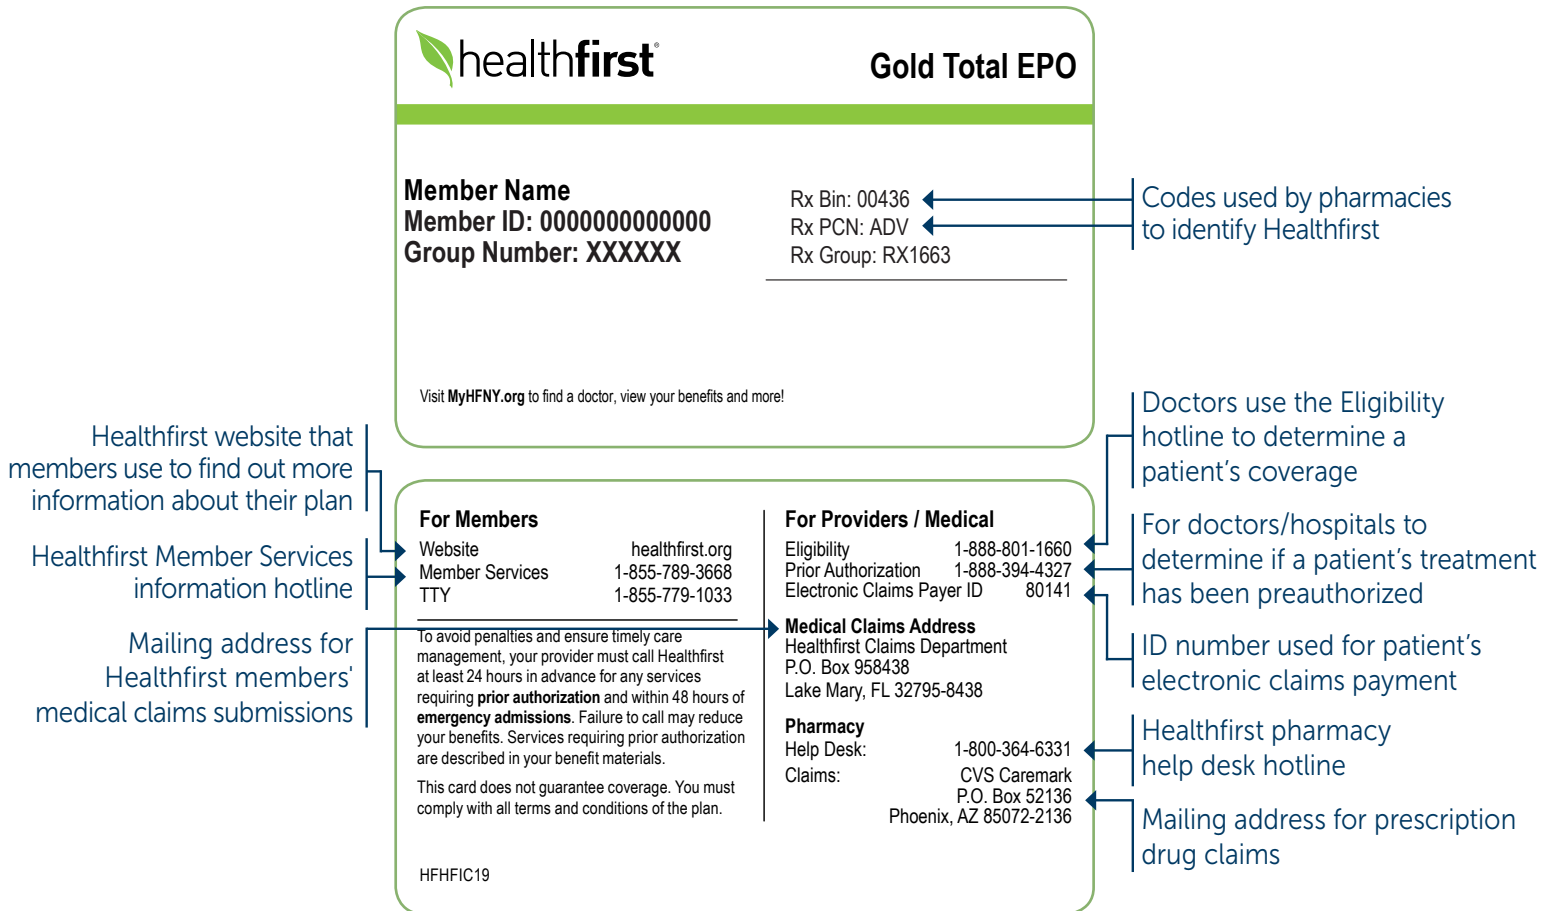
healthfirst

Gold Total EPO

Member Name
Member ID: 0000000000000
Group Number: XXXXXX

Rx Bin: 00436
Rx PCN: ADV
Rx Group: RX1663

Codes used by pharmacies to identify Healthfirst

Visit **MyHFNY.org** to find a doctor, view your benefits and more!

Healthfirst website that members use to find out more information about their plan

Healthfirst Member Services information hotline

Mailing address for Healthfirst members' medical claims submissions

For Members

| | |
|---|---|
| Website | healthfirst.org |
| Member Services | 1-855-789-3668 |
| TTY | 1-855-779-1033 |

To avoid penalties and ensure timely care management, your provider must call Healthfirst at least 24 hours in advance for any services requiring **prior authorization** and within 48 hours of **emergency admissions**. Failure to call may reduce your benefits. Services requiring prior authorization are described in your benefit materials.

This card does not guarantee coverage. You must comply with all terms and conditions of the plan.

HFHFIC19

For Providers / Medical

| | |
|---|---|
| Eligibility | 1-888-801-1660 |
| Prior Authorization | 1-888-394-4327 |
| Electronic Claims Payer ID | 80141 |

Medical Claims Address
Healthfirst Claims Department
P.O. Box 958438
Lake Mary, FL 32795-8438

Pharmacy
Help Desk: 1-800-364-6331
Claims: CVS Caremark
P.O. Box 52136
Phoenix, AZ 85072-2136

Doctors use the Eligibility hotline to determine a patient's coverage

For doctors/hospitals to determine if a patient's treatment has been preauthorized

ID number used for patient's electronic claims payment

Healthfirst pharmacy help desk hotline

Mailing address for prescription drug claims